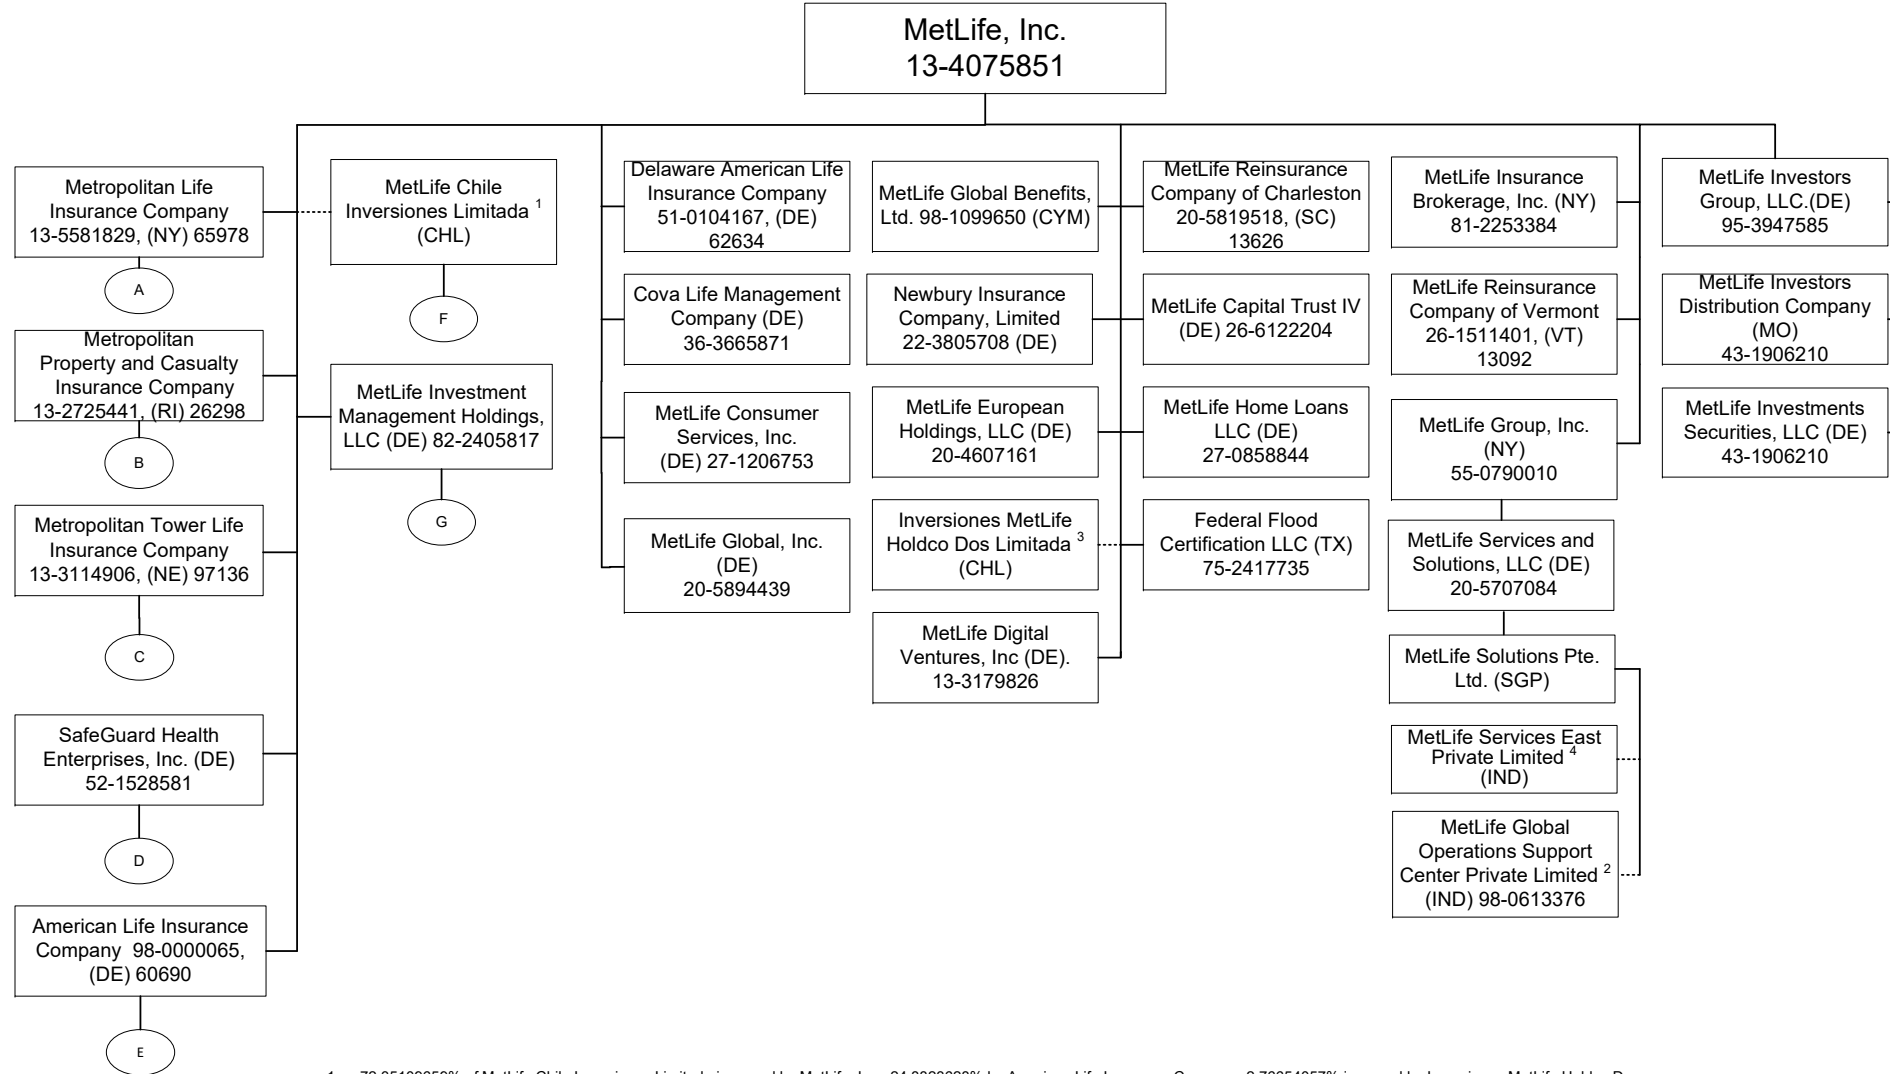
MetLife, Inc.
13-4075851

Metropolitan Life Insurance Company 13-5581829, (NY) 65978

A

Metropolitan Property and Casualty Insurance Company 13-2725441, (RI) 26298

B

Metropolitan Tower Life Insurance Company 13-3114906, (NE) 97136

C

SafeGuard Health Enterprises, Inc. (DE) 52-1528581

D

American Life Insurance Company 98-0000065, (DE) 60690

E

MetLife Chile Inversiones Limitada $^1$ (CHL)

F

MetLife Investment Management Holdings, LLC (DE) 82-2405817

G

Delaware American Life Insurance Company 51-0104167, (DE) 62634

Cova Life Management Company (DE) 36-3665871

MetLife Consumer Services, Inc. (DE) 27-1206753

MetLife Global, Inc. (DE) 20-5894439

MetLife Global Benefits, Ltd. 98-1099650 (CYM)

Newbury Insurance Company, Limited 22-3805708 (DE)

MetLife European Holdings, LLC (DE) 20-4607161

Inversiones MetLife Holdco Dos Limitada $^3$ (CHL)

MetLife Digital Ventures, Inc (DE). 13-3179826

MetLife Reinsurance Company of Charleston 20-5819518, (SC) 13626

MetLife Capital Trust IV (DE) 26-6122204

MetLife Home Loans LLC (DE) 27-0858844

Federal Flood Certification LLC (TX) 75-2417735

MetLife Insurance Brokerage, Inc. (NY) 81-2253384

MetLife Reinsurance Company of Vermont 26-1511401, (VT) 13092

MetLife Group, Inc. (NY) 55-0790010

MetLife Services and Solutions, LLC (DE) 20-5707084

MetLife Solutions Pte. Ltd. (SGP)

MetLife Services East Private Limited $^4$ (IND)

MetLife Global Operations Support Center Private Limited $^2$ (IND) 98-0613376

MetLife Investors Group, LLC.(DE) 95-3947585

MetLife Investors Distribution Company (MO) 43-1906210

MetLife Investments Securities, LLC (DE) 43-1906210

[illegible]